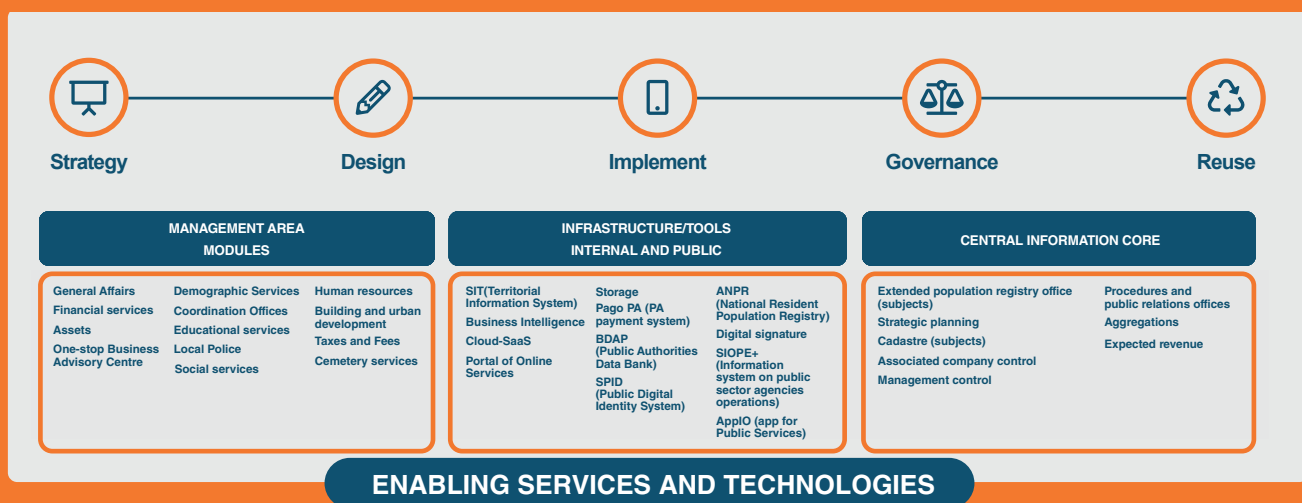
Strategy

Design

Implement

Governance

Reuse

MANAGEMENT AREA MODULES

General Affairs
Financial services
Assets
One-stop Business Advisory Centre

Demographic Services
Coordination Offices
Educational services
Local Police
Social services

Human resources
Building and urban development
Taxes and Fees
Cemetery services

INFRASTRUCTURE/TOOLS INTERNAL AND PUBLIC

SIT(Territorial Information System)
Business Intelligence
Cloud-SaaS
Portal of Online Services

Storage
Pago PA (PA payment system)
BDAP (Public Authorities Data Bank)
SPID (Public Digital Identity System)

ANPR (National Resident Population Registry)
Digital signature
SIOPE+ (Information system on public sector agencies operations)
AppIO (app for Public Services)

CENTRAL INFORMATION CORE

Extended population registry office (subjects)
Strategic planning
Cadastre (subjects)
Associated company control
Management control

Procedures and public relations offices
Aggregations
Expected revenue

ENABLING SERVICES AND TECHNOLOGIES